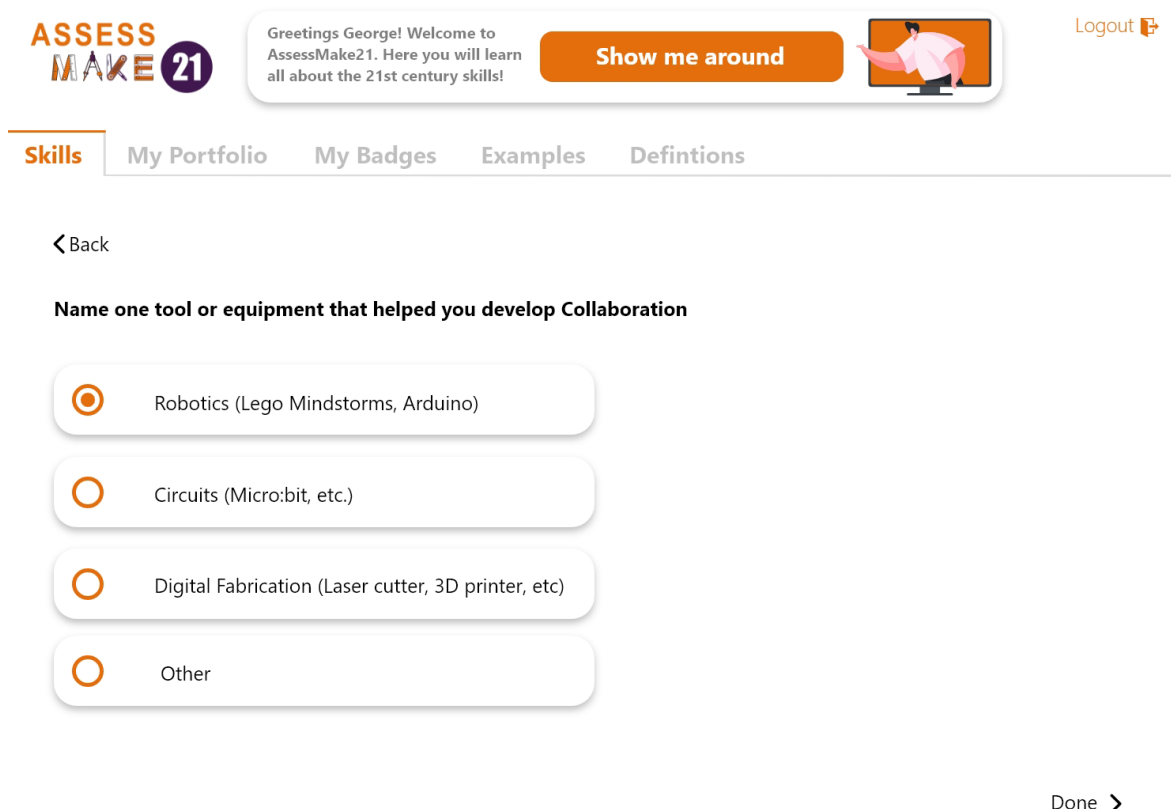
ASSESS MAKE 21

Greetings George! Welcome to AssessMake21. Here you will learn all about the 21st century skills!

Show me around

Logout

Skills My Portfolio My Badges Examples Defintions

Back

Name one tool or equipment that helped you develop Collaboration

Robotics (Lego Mindstorms, Arduino)

Circuits (Micro:bit, etc.)

Digital Fabrication (Laser cutter, 3D printer, etc)

Other

Done